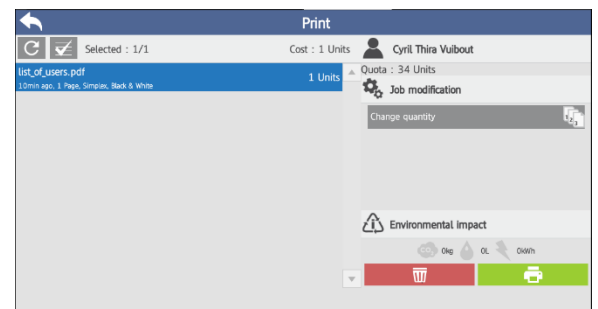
Print

Selected : 1/1

Cost : 1 Units

Cyril Thira Vuibout

list_of_users.pdf
10min ago, 1 Page, Simplex, Black & White

1 Units

Quota : 34 Units

Job modification

Change quantity

Environmental impact

0kg 0L 0kWh